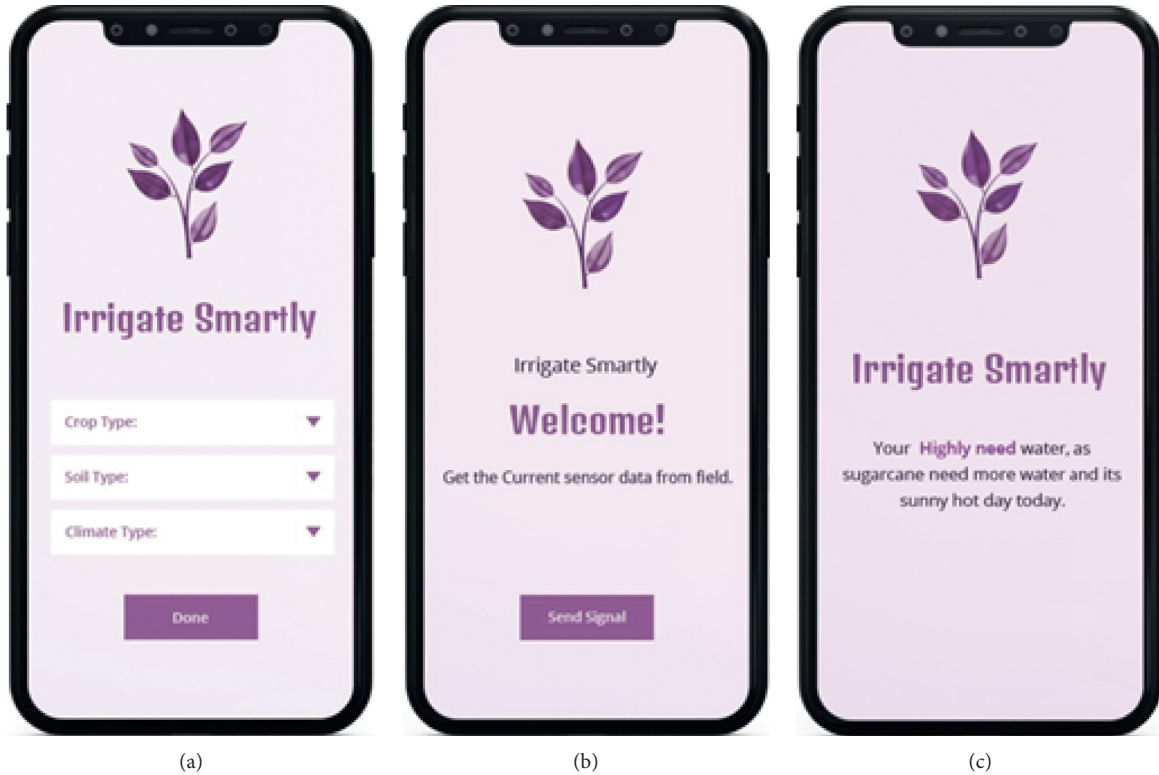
Irrigate Smartly

Crop Type:

Soil Type:

Climate Type:

Done

(a)

Irrigate Smartly

Welcome!

Get the Current sensor data from field.

Send Signal

(b)

Irrigate Smartly

Your Highly need water, as sugarcane need more water and its sunny hot day today.

(c)